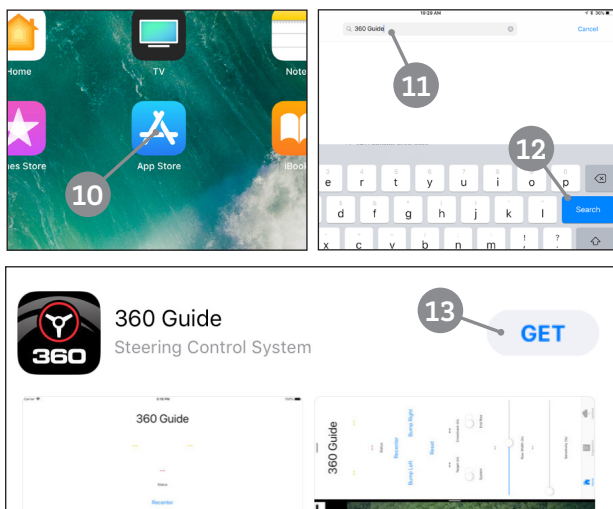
Home
TV
Note
es Store
App Store
iBook
10

10:29 AM
360 Guide
Cancel
11
12
e r t y u i o p
d f g h j k l
Search
x c v b n m ! ?

13
360
360 Guide
Steering Control System
GET

360 Guide
Status
Recenter

360 Guide
Recenter
Bump Right
Bump Left
Reset